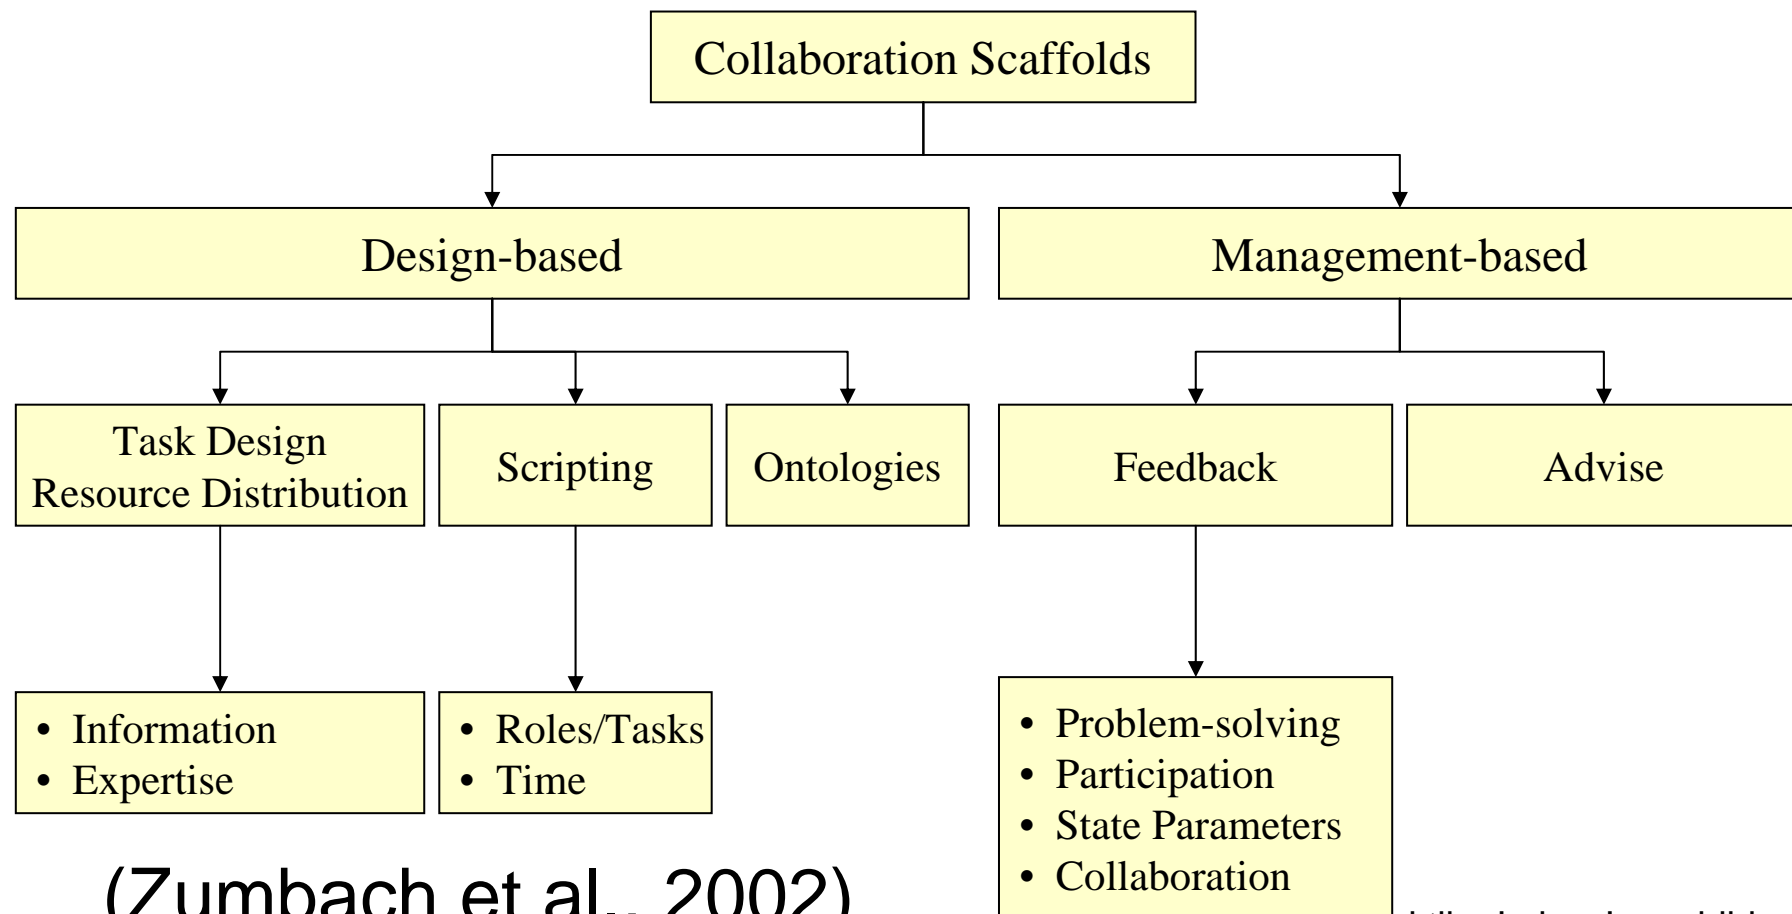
Collaboration Scaffolds

Design-based

Management-based

Task Design
Resource Distribution

Scripting

Ontologies

Feedback

Advise

• Information
• Expertise

• Roles/Tasks
• Time

• Problem-solving
• Participation
• State Parameters
• Collaboration

(Zumbach et al., 2002)

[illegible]